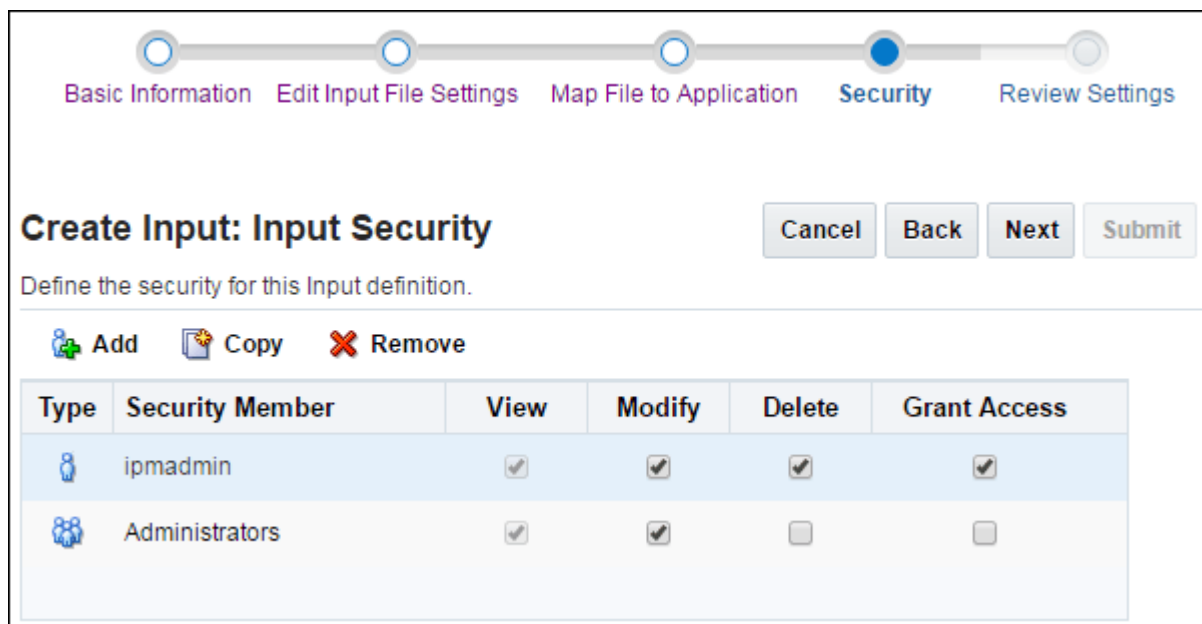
Basic Information Edit Input File Settings Map File to Application Security Review Settings

Create Input: Input Security

Cancel Back Next Submit

Define the security for this Input definition.

Add Copy Remove

| Type | Security Member | View | Modify | Delete | Grant Access |
|---|---|---|---|---|---|
| | ipmadmin | ✔ | ✔ | ✔ | ✔ |
| | Administrators | ✔ | ✔ | | |